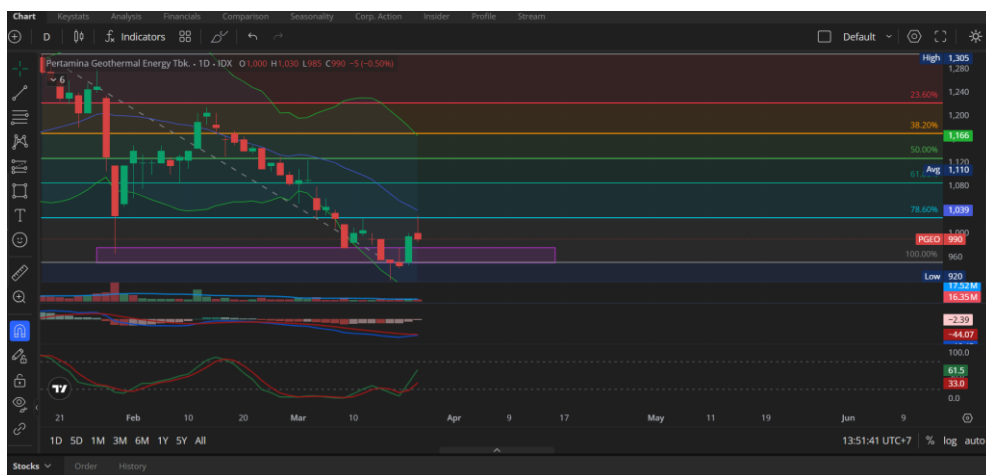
Chart Keystats Analysis Financials Comparison Seasonality Corp. Action Insider Profile Stream

D Indicators Default

Pertamina Geothermal Energy Tbk. · 1D · IDX O1,000 H1,030 L985 C990 -5 (-0.50%)

6

High 1,305
1,280
1,240
23.60%
1,200
38.20%
1,166
50.00%
1,120
61.8
Avg 1,110
1,080
78.60%
1,039
1,000
PGEO 990
960
100.00%
Low 920
17.52M
16.35M
-2.39
-44.07
100.0
61.5
33.0
0.0

21 Feb 10 17 Mar 10 Apr 9 17 May 11 19 Jun 9

1D 5D 1M 3M 6M 1Y 5Y All

13:51:41 UTC+7 % log auto

Stocks Order History